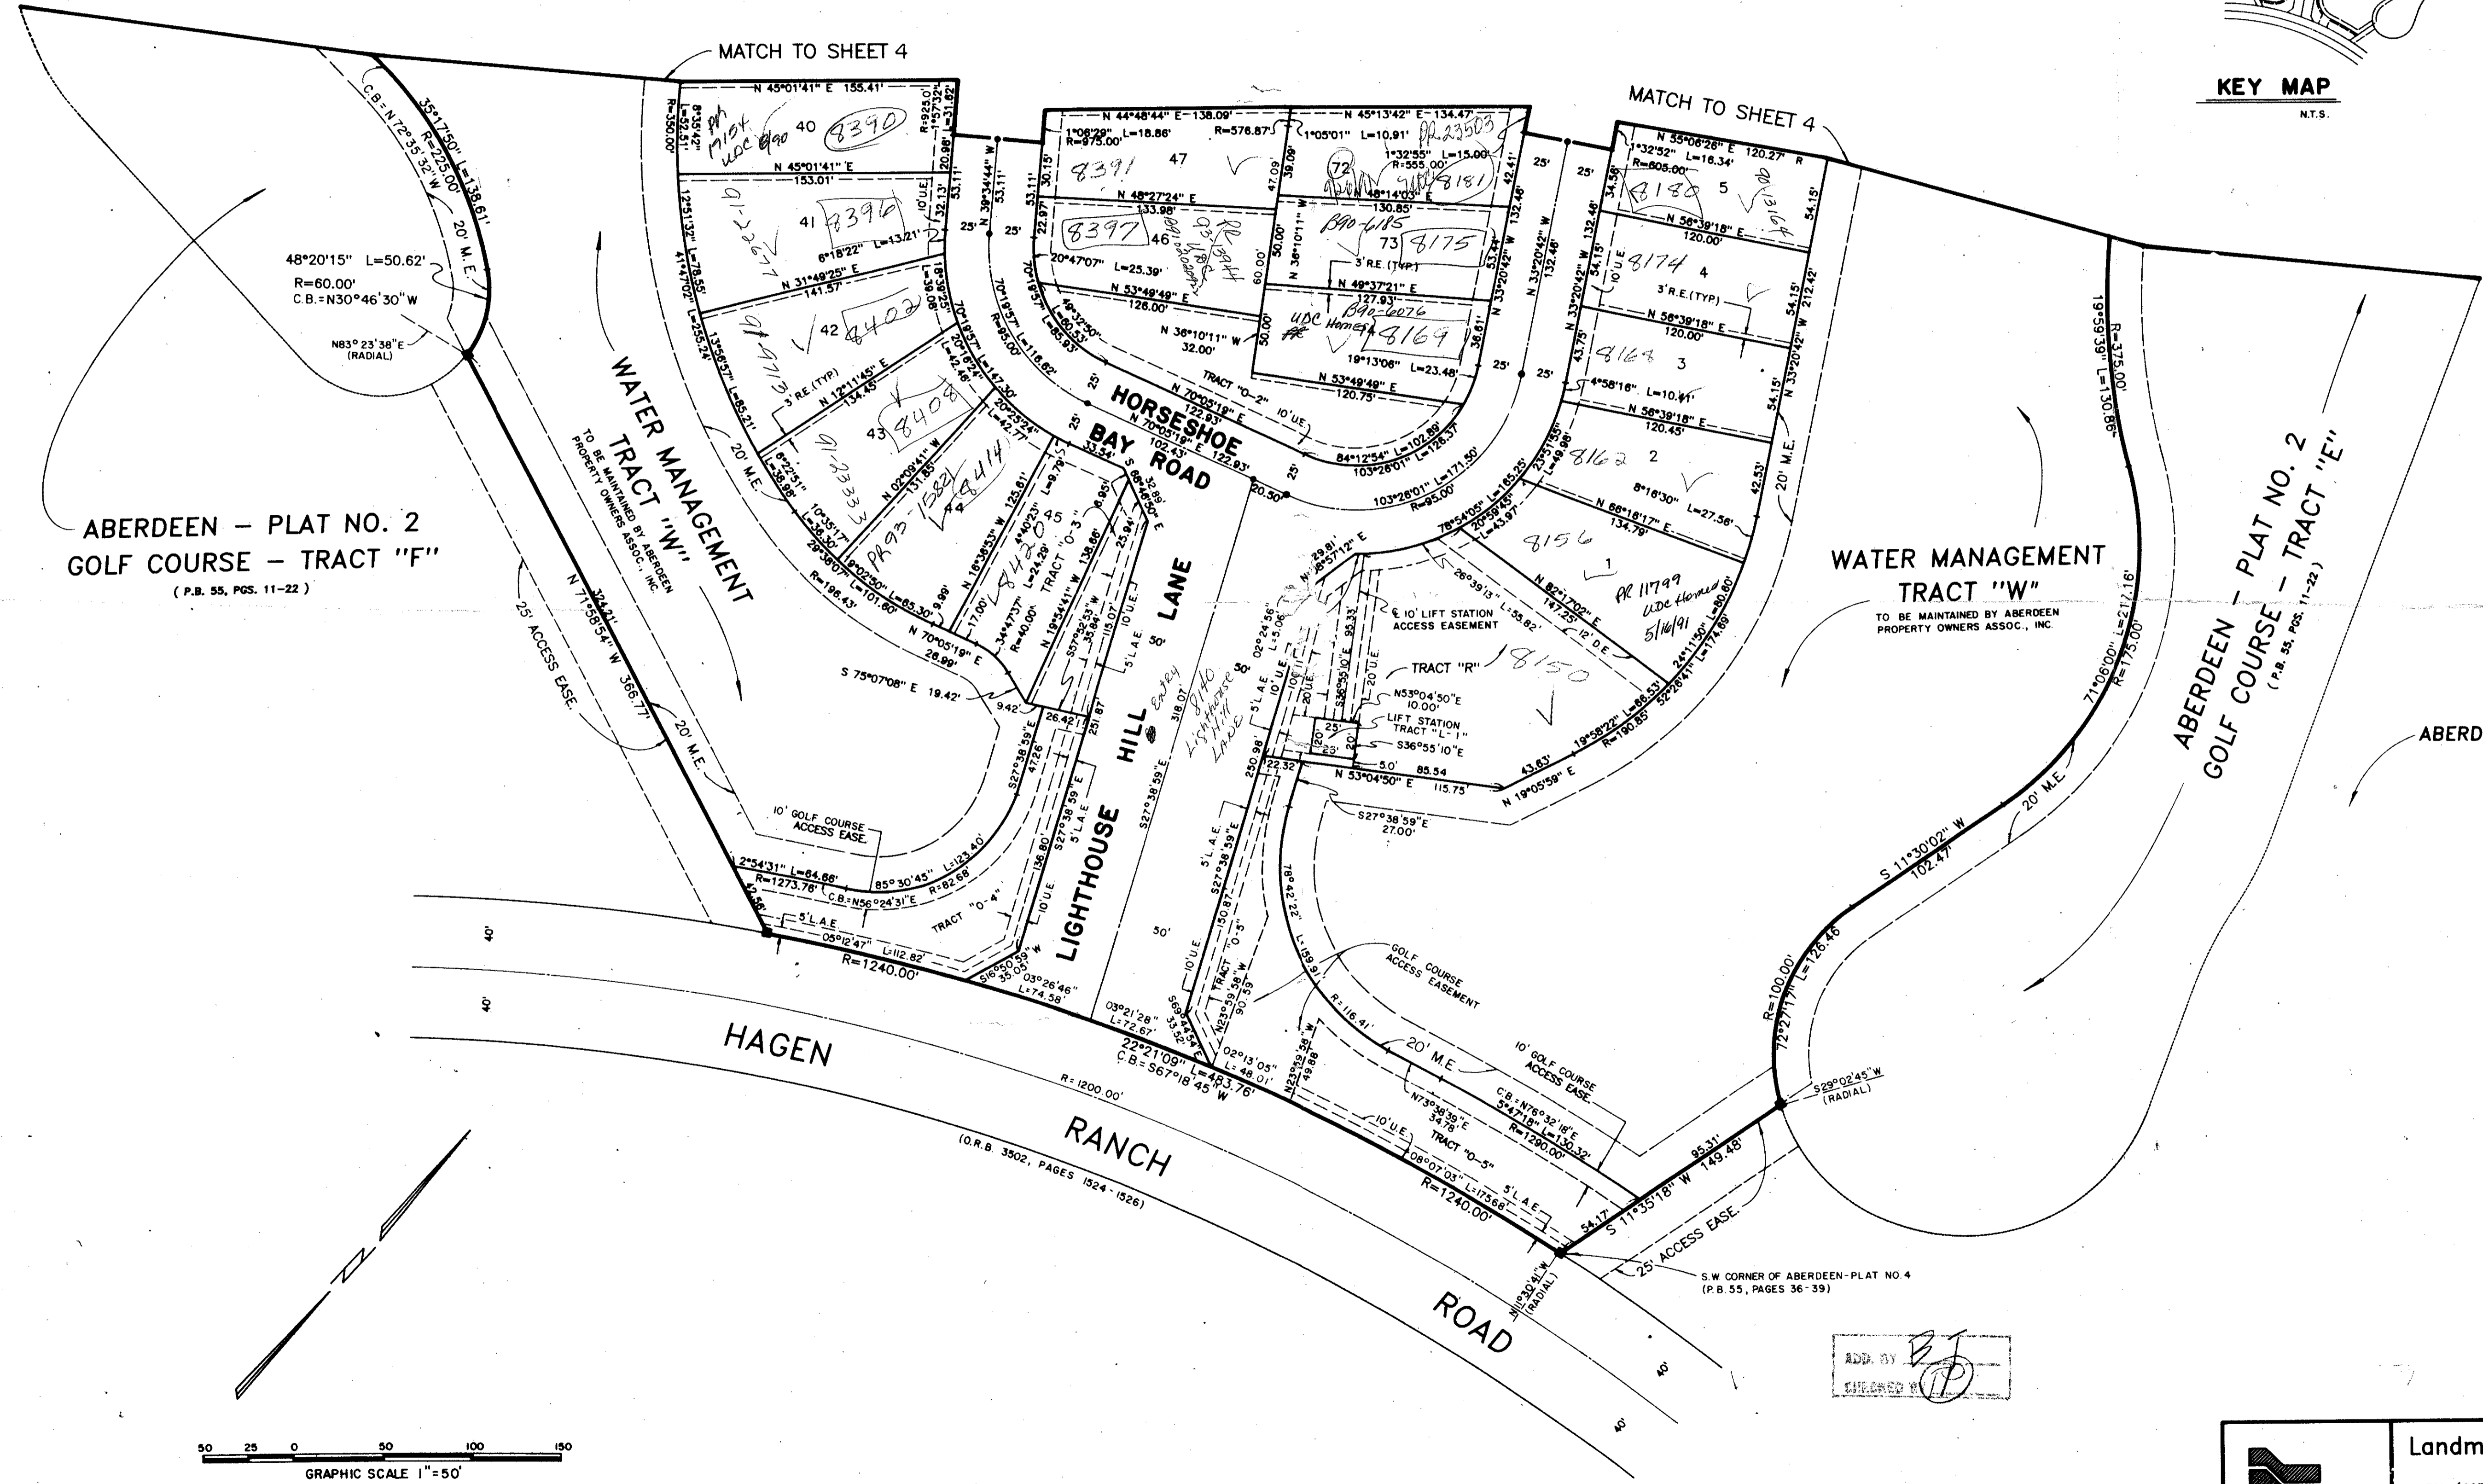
MATCH TO SHEET 4

MATCH TO SHEET 4

KEY MAP
N.T.S.

ABERDEEN – PLAT NO. 2
GOLF COURSE – TRACT "F"
(P.B. 55, PGS. 11-22)

WATER MANAGEMENT
TRACT "W"
TO BE MAINTAINED BY ABERDEEN PROPERTY OWNERS ASSOC., INC.

WATER MANAGEMENT
TRACT "W"
TO BE MAINTAINED BY ABERDEEN PROPERTY OWNERS ASSOC., INC.

ABERDEEN – PLAT NO. 2
GOLF COURSE – TRACT "E"
(P.B. 55, PGS. 11-22)

ABERD

HORSESHOE BAY ROAD

LIGHTHOUSE HILL LANE

HAGEN RANCH ROAD
(O.R.B. 3502, PAGES 1524-1526)
R=1200.00'

35°17'50" L=138.61'
R=225.00'
C.B.=N72°35'32"W
20' M.E.
48°20'15" L=50.62'
R=60.00'
C.B.=N30°46'30"W
N83°23'38"E (RADIAL)
N 71°58'54" W 366.77'
324.21'
25' ACCESS EASE.
20' M.E.

N 45°01'41" E 155.41'
R=350.00'
8°35'42" L=52.51'
40 8390
PR 17154 UDC B90
N 45°01'41" E 153.01'
R=925.00' 1°57'32" L=31.62'
20.98'
33.11'
41 8396
91-2677
6°18'22" L=13.21'
32.13'
10' U.E.
12°51'32" L=78.55'
N 31°49'25" E 141.57'
41°4'02" L=255.24'
16°39'25" L=39.08'
42 8402
91-9173
3' R.E. (TYP)
N 12°11'45" E 134.45'
13°56'57" L=85.21'
70°19'57" L=147.30'
20°6'24" L=42.46'
43 8408
91-2333
6°22'51" L=38.98'
10°45'17" L=35.30'
29°39'07" L=101.60'
R=196.43'
20°25'24" L=42.77'
N 02°09'41" W 131.85'
44 8414
PR 93 1582
9°02'50" L=65.30'
9.99'
N 70°05'19" E 26.99'
S 75°07'08" E 19.42'
9.42'
N 16°36'53" W 125.61'
17.00'
34°47'37" R=40.00'
4°40'23" L=24.29'
45 8420
TRACT "O-3"
N 19°54'41" W 138.86'
S57°29'53" W 35.84'
15.07'
10' U.E.
5' L.A.E.
26.42'
251.87'
L=9.79'
6.95'
33.54'
S 69°48'50" E 32.98'
25.94'
20' M.E.
10' GOLF COURSE ACCESS EASE.
2°54'31" L=64.66'
R=1273.76'
C.B.=N56°24'31"E
85°30'45" L=123.40'
R=82.68'
TRACT "O-4"
5' L.A.E.
03°12'47" L=112.82'
R=1240.00'
42.56'
S27°38'59"E 47.26
S27°38'59"E 136.80
5' L.A.E.
10' U.E.
S16°50'59"W 35.00'
03°26'46" L=74.58'
03°21'28" L=72.67'
22°21'09" L=483.76'
C.B.=S67°18'45"W
40'
40'
50'
50'
50'
S27°38'59"E 318.07'
8140 Lighthouse Hill Lane entry

N 39°34'44" W 53.11'
53.11'
25'
25'
1°06'29" L=18.86'
R=975.00'
N 44°48'44" E–138.09'
R=576.87'
47 8391
30.15'
47.09'
N 48°27'24" E 133.98'
22.97'
46 8397
93-1706 B90
PR 8944
20°47'07" L=25.39'
N 53°49'49" E 126.00'
60.00'
70°19'57" R=95.00' L=116.62'
49°32'50" L=80.53'
L=85.93'
N 36°10'11" W 32.00'
50.00'
25'
25'
N 70°05'19" E 122.93'
N 70°05'19" E 102.43' 122.93'
10' U.E.
TRACT "O-2"
84°12'54" L=102.89' L=128.37'
103°28'01" L=171.50'
103°28'01" R=95.00'
20.50'
25'
N 45°13'42" E–134.47'
1°05'01" L=10.91'
PR 23503
1°32'55" L=15.00'
R=555.00'
72
B90
8181
N 48°14'03" E 130.85'
38.09'
B90-6185
73 8175
N 36°10'11" W
3' R.E. (TYP)
N 49°37'21" E 127.93'
B90-6076
UDC Homes
8169
19°13'08" L=23.48'
36.61'
N 53°49'49" E 120.75'
42.41'
N 33°20'42" W 132.46'
132.46'
53.44'
25'
25'
25'
25'

N 55°06'26" E 120.27' R
1°32'52" L=18.34'
R=605.00'
34.56'
8180 5
54.15'
N 56°39'18" E 120.00'
32.46'
8174 4
10' U.E.
3' R.E. (TYP)
54.15'
N 56°39'18" E 120.00'
43.75'
8168 3
4°58'16" L=10.41'
N 56°39'18" E 120.45'
N 33°20'42" W 212.42'
54.15'
23°21'55" L=49.98'
8162 2
8°18'30" L=27.56'
N 66°18'17" E 134.79'
42.53'
20' M.E.
78°54'05" L=185.25'
20°59'45" L=43.97'
8156 1
PR 11799 UDC Homes 5/16/91
N 82°17'02" E 147.25'
24°11'50" L=80.60'
12' D.E.
52°26'41" L=174.69'
26°39'13" L=55.82'
N 29.81'
8°57'12" E
10' LIFT STATION ACCESS EASEMENT
TRACT "R" 8150
95.33'
02°24'56" L=5.06'
10' U.E.
5' L.A.E.
20' U.E.
S36°55'10"E
N53°04'50"E 10.00'
LIFT STATION TRACT "L-1"
S36°55'10"E
25'
20'
23'
20'
5.0'
85.54
N 53°04'50" E 115.75'
43.63'
19°58'22" L=66.53'
R=190.85'
N 19°05'59" E
250.98'
22.32'
S27°38'59"E 27.00'
5' L.A.E.
S27°38'59"E 130.87'
TRACT "O-5"
10' U.E.
N23°59'58"W 90.59'
S69°44'54"E 33.52'
78°42'22" L=159.91'
R=116.41'
GOLF COURSE ACCESS EASEMENT
02°13'05" L=48.01'
N23°59'58"W 49.86'
20' M.E.
N73°38'39"E 34.78'
10' U.E.
TRACT "O-5"
08°07'03" L=175.68'
R=1240.00'
5' L.A.E.
10' GOLF COURSE ACCESS EASE.
C.B.=N76°32'18"E
5°47'18" L=130.32'
R=1290.00'
54.17'
S 11°35'18" W 149.48'
95.31'
25' ACCESS EASE.
N11°30'41"W (RADIAL)
S.W. CORNER OF ABERDEEN-PLAT NO.4
(P.B. 55, PAGES 36-39)
S29°02'45"W (RADIAL)
R=100.00'
72°27'17" L=126.46'
S 11°30'02" W 102.47'
20' M.E.
71°06'00" L=217.16'
R=175.00'
19°59'39" L=130.86'
R=375.00'
40'
40'

ADD. BY
CHECKED BY

50 25 0 50 100 150
GRAPHIC SCALE 1"=50'

Landm